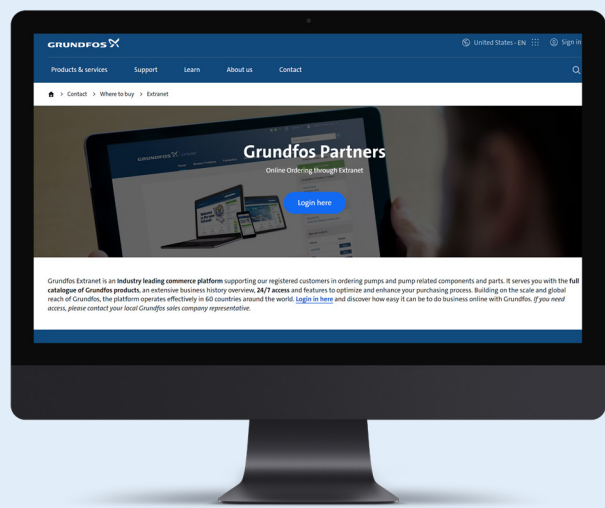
GRUNDFOS

United States - EN

Sign in

Products & services

Support

Learn

About us

Contact

> Contact > Where to buy > Extranet

Grundfos Partners

Online Ordering through Extranet

Login here

Grundfos Extranet is an industry leading commerce platform supporting our registered customers in ordering pumps and pump related components and parts. It serves you with the full catalogue of Grundfos products, an extensive business history overview, 24/7 access and features to optimize and enhance your purchasing process. Building on the scale and global reach of Grundfos, the platform operates effectively in 60 countries around the world. Login in here and discover how easy it can be to do business online with Grundfos. If you need access, please contact your local Grundfos sales company representative.